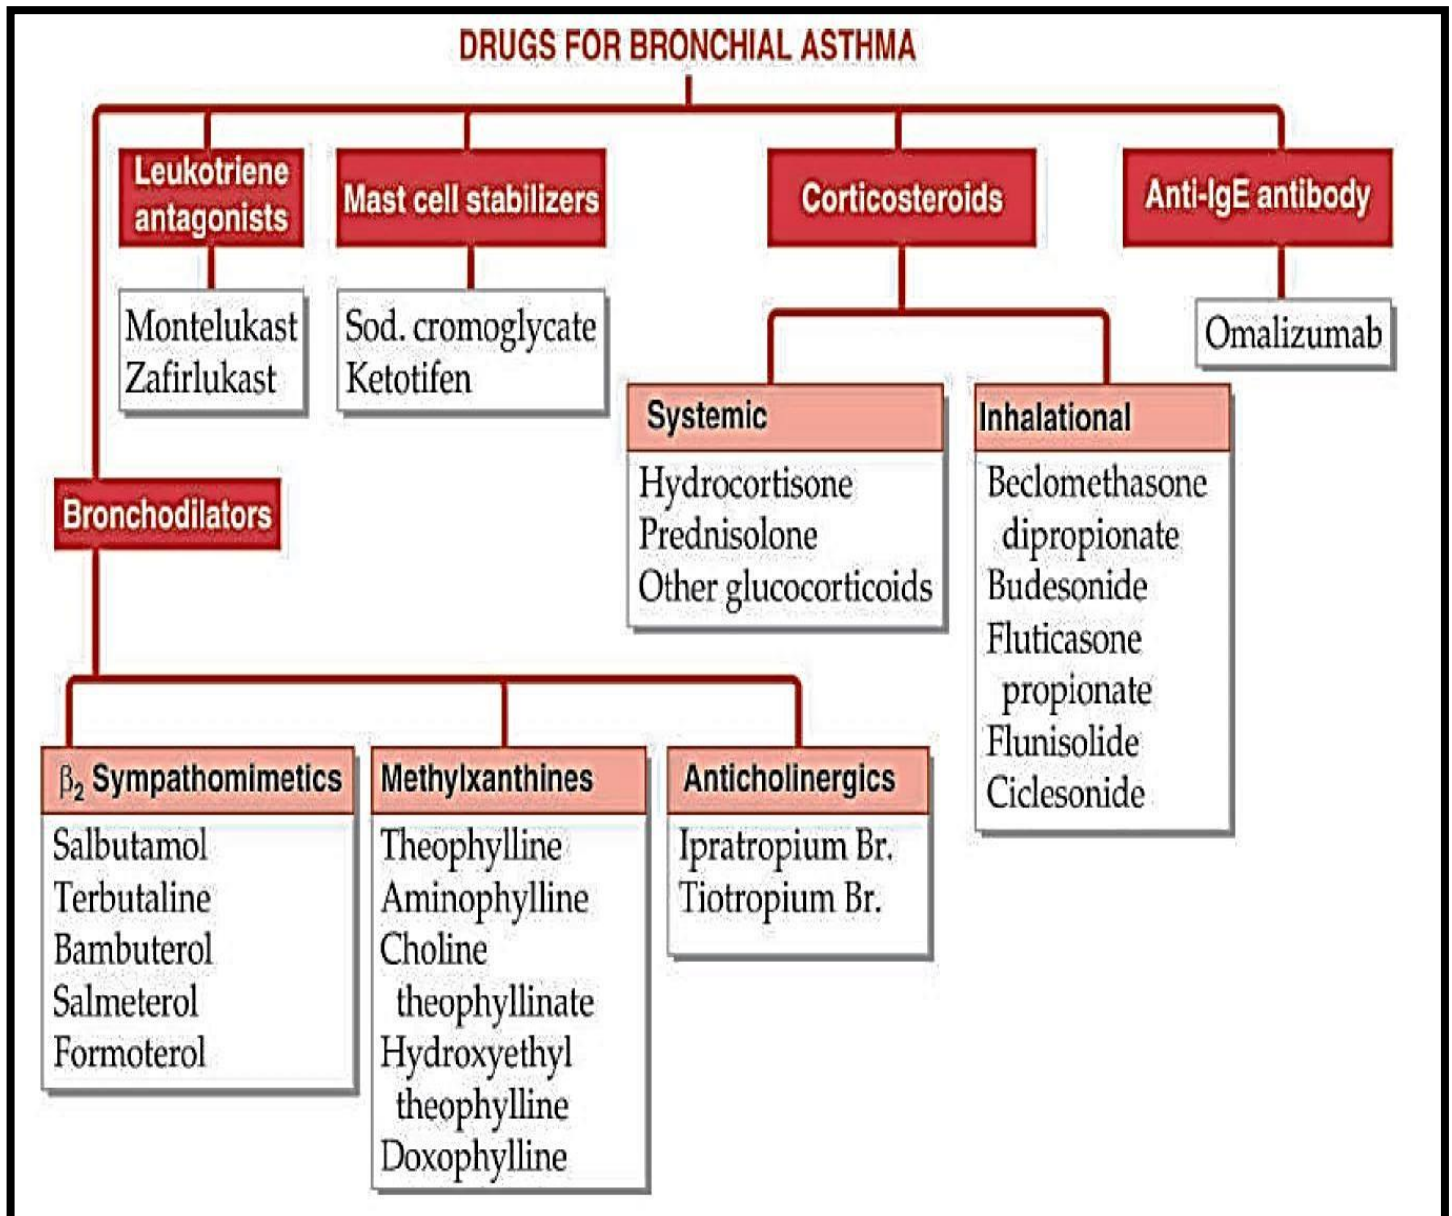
DRUGS FOR BRONCHIAL ASTHMA

Leukotriene antagonists

Montelukast
Zafirlukast

Mast cell stabilizers

Sod. cromoglycate
Ketotifen

Corticosteroids

Systemic

Hydrocortisone
Prednisolone
Other glucocorticoids

Inhalational

Beclomethasone dipropionate
Budesonide
Fluticasone propionate
Flunisolide
Ciclesonide

Anti-IgE antibody

Omalizumab

Bronchodilators

$\beta_2$ Sympathomimetics

Salbutamol
Terbutaline
Bambuterol
Salmeterol
Formoterol

Methylxanthines

Theophylline
Aminophylline
Choline theophyllinate
Hydroxyethyl theophylline
Doxophylline

Anticholinergics

Ipratropium Br.
Tiotropium Br.